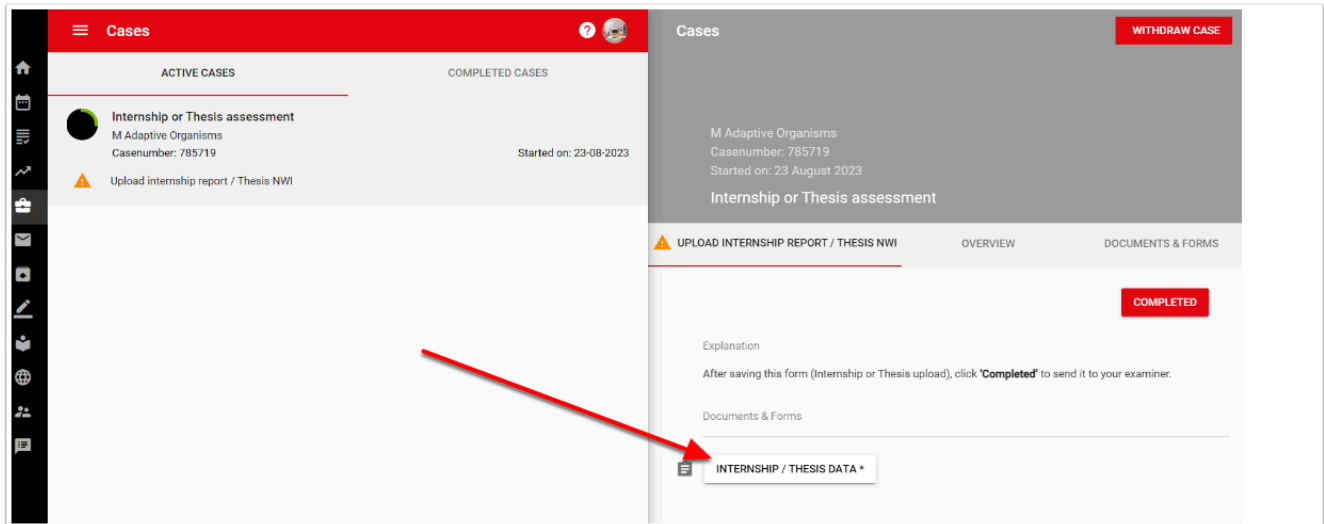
Cases

ACTIVE CASES

COMPLETED CASES

Internship or Thesis assessment
M Adaptive Organisms
Casenumber: 785719

Started on: 23-08-2023

Upload internship report / Thesis NWI

Cases

WITHDRAW CASE

M Adaptive Organisms
Casenumber: 785719
Started on: 23 August 2023

Internship or Thesis assessment

UPLOAD INTERNSHIP REPORT / THESIS NWI

OVERVIEW

DOCUMENTS & FORMS

COMPLETED

Explanation

After saving this form (Internship or Thesis upload), click **'Completed'** to send it to your examiner.

Documents & Forms

INTERNSHIP / THESIS DATA *